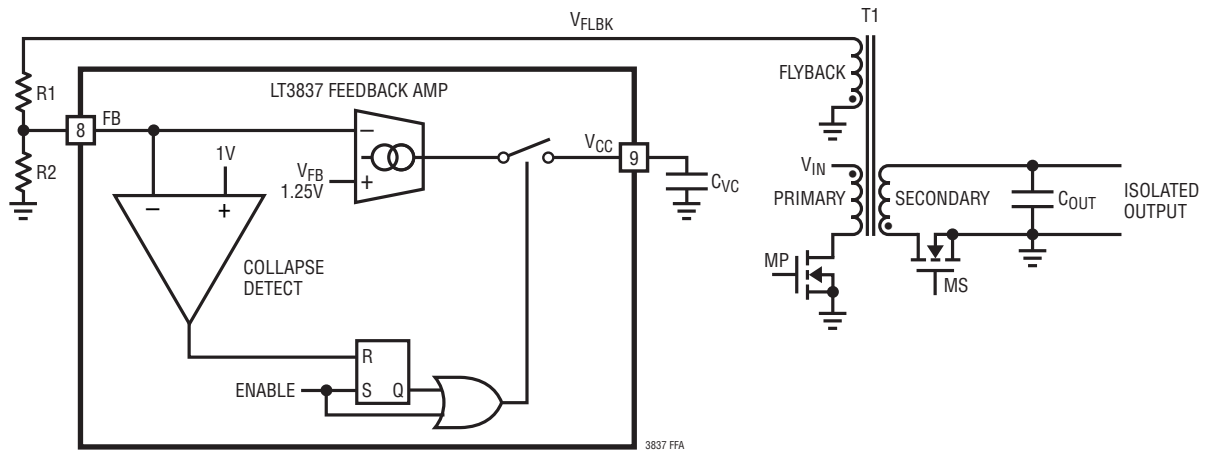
$V_{FLBK}$

T1

R1

8

FB

LT3837 FEEDBACK AMP

FLYBACK

R2

1V

–

+

$V_{FB}$
1.25V

–

+

$V_{CC}$

9

$C_{VC}$

$V_{IN}$

PRIMARY

SECONDARY

$C_{OUT}$

ISOLATED
OUTPUT

COLLAPSE
DETECT

MP

MS

R

ENABLE

S

Q

3837 FFA